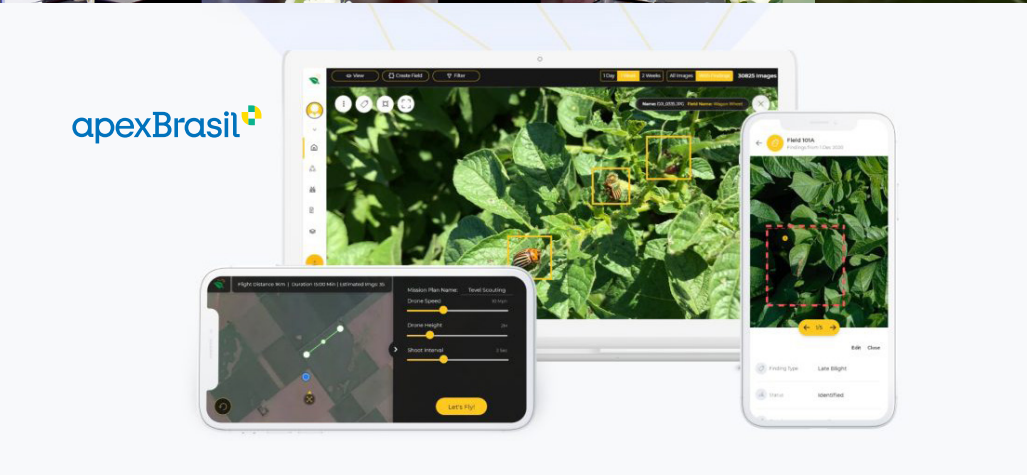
apexBrasil

View
Create Field
Filter
1 Day
2 Weeks
All Images
30825 images

Flight Distance 8km | Duration 5:03 Min | Estimated Imgs 35
Mission Plan Name: Tevel Scouting
Drone Speed
Drone Height
Shoot Interval
Let's Fly!

Field 101A
Edit
Close
Finding type
Late Blight
Status
Identified